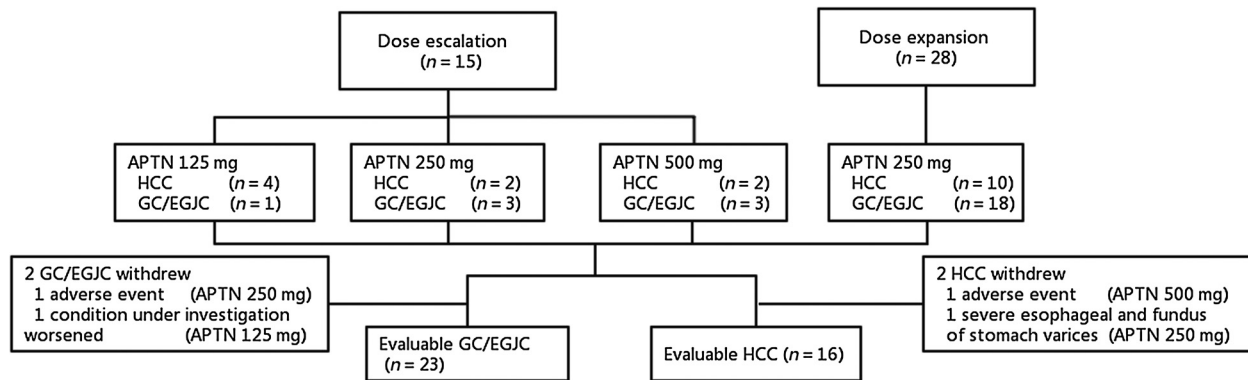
Dose escalation
($n = 15$)

Dose expansion
($n = 28$)

APTN 125 mg
HCC ($n = 4$)
GC/EGJC ($n = 1$)

APTN 250 mg
HCC ($n = 2$)
GC/EGJC ($n = 3$)

APTN 500 mg
HCC ($n = 2$)
GC/EGJC ($n = 3$)

APTN 250 mg
HCC ($n = 10$)
GC/EGJC ($n = 18$)

2 GC/EGJC withdrew
1 adverse event (APTN 250 mg)
1 condition under investigation worsened (APTN 125 mg)

Evaluable GC/EGJC
($n = 23$)

Evaluable HCC ($n = 16$)

2 HCC withdrew
1 adverse event (APTN 500 mg)
1 severe esophageal and fundus of stomach varices (APTN 250 mg)